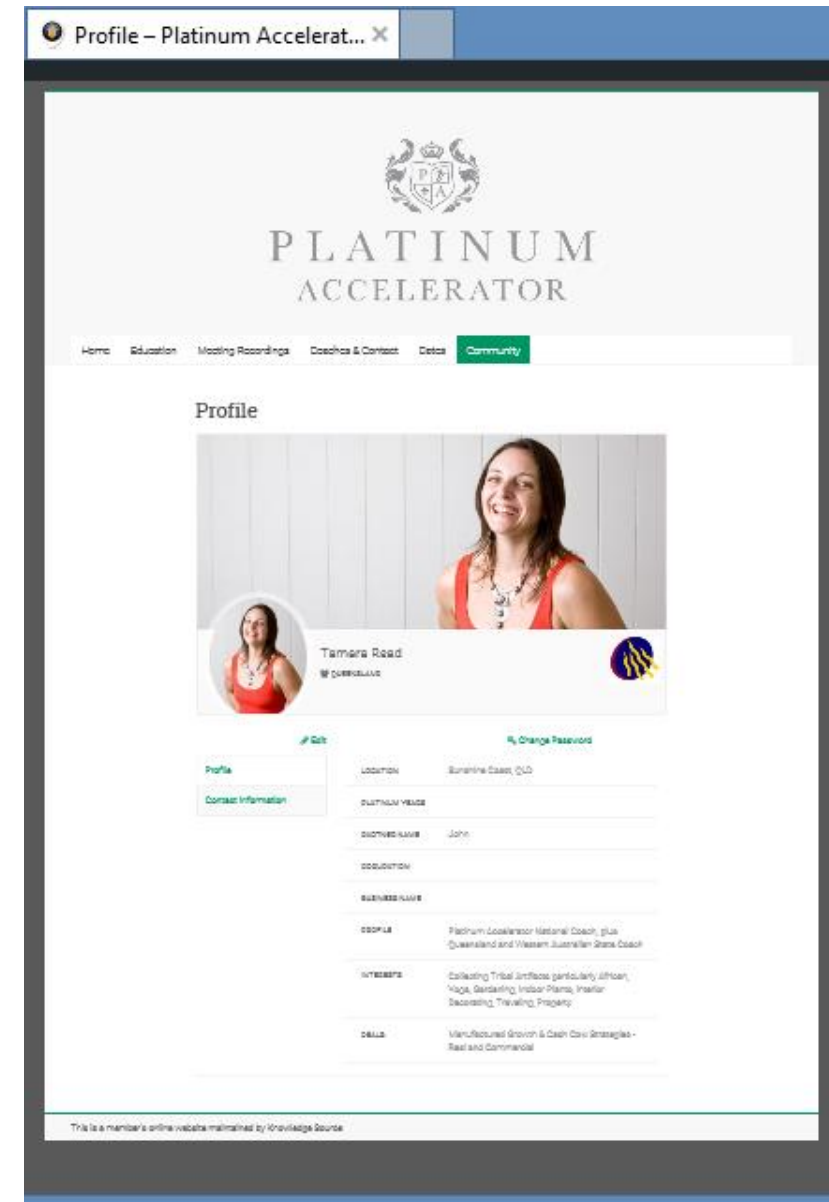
Profile – Platinum Accelerat... ×

P A

PLATINUM
ACCELERATOR

Home Education Meeting Recordings Coaches & Contact Deals Community

Profile

Tamera Read
QUEENSLAND

Edit

Change Password

Profile

Contact Information

| | |
|---|---|
| LOCATION | Sunshine Coast, QLD |
| PLATINUM YEARS | |
| DOCTORED NAME | John |
| EDUCATION | |
| BUSINESS NAME | |
| PROFILE | Platinum Accelerator National Coach, plus Queensland and Western Australian State Coach |
| INTERESTS | Collecting Tribal Artifacts particularly African, Yoga, Gardening, Indoor Plants, Interior Decorating, Travelling, Property |
| DEALS | Manufactured Growth & Cash Cow Strategies - Resi and Commercial |

This is a member's online website maintained by Knowledge Source